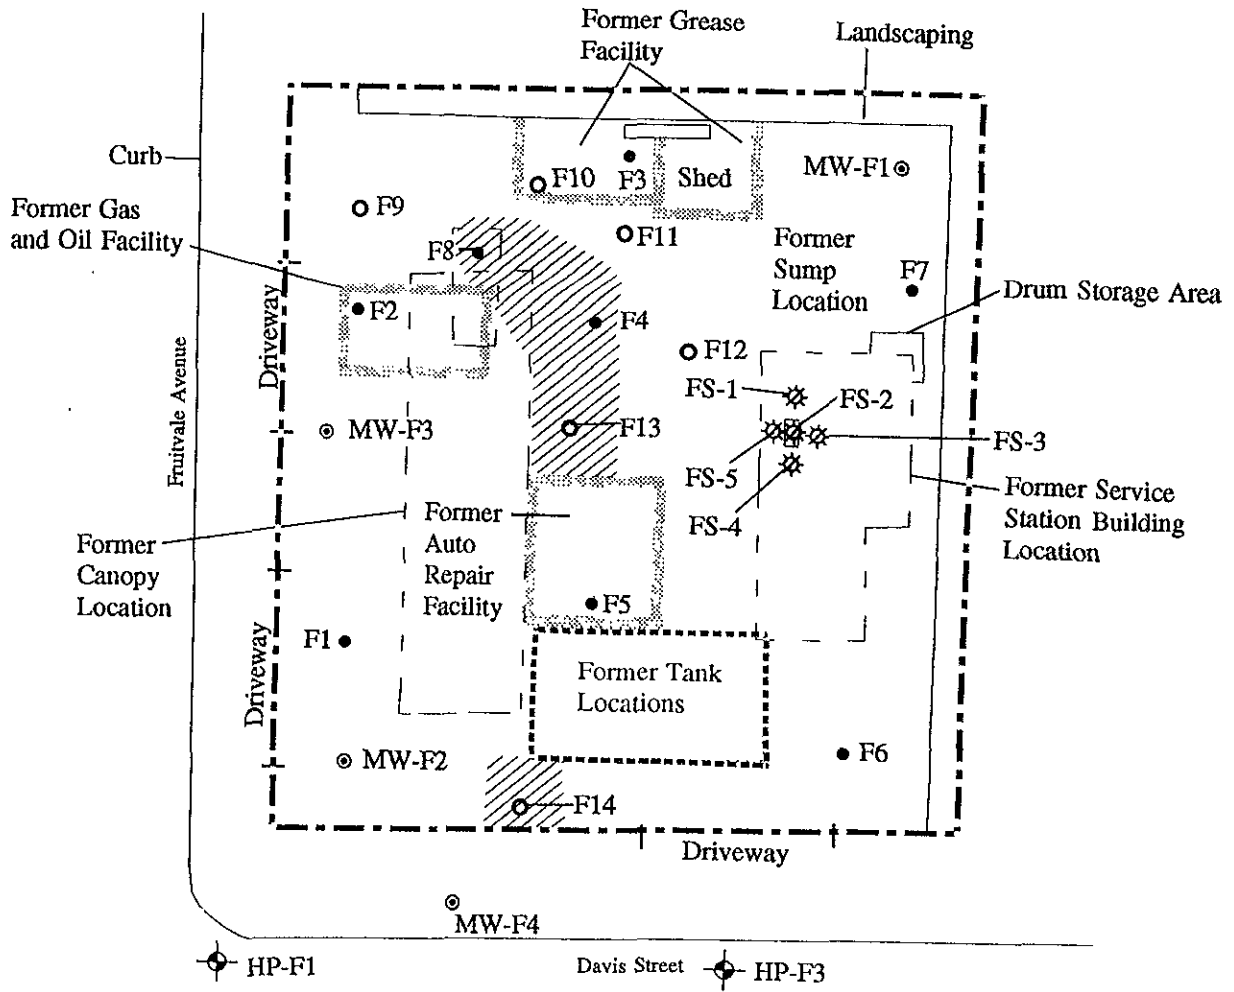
Former Grease Facility

Landscaping

Curb

Former Gas and Oil Facility

F10

F3

Shed

MW-F1

F9

F11

Former Sump Location

F8

F7

Drum Storage Area

F2

F4

F12

Driveway

Fruitvale Avenue

FS-1

FS-2

MW-F3

F13

FS-3

FS-5

Former Service Station Building Location

FS-4

Former Canopy Location

Former Auto Repair Facility

F5

Driveway

F1

Former Tank Locations

MW-F2

F6

F14

Driveway

MW-F4

HP-F1

Davis Street

HP-F3